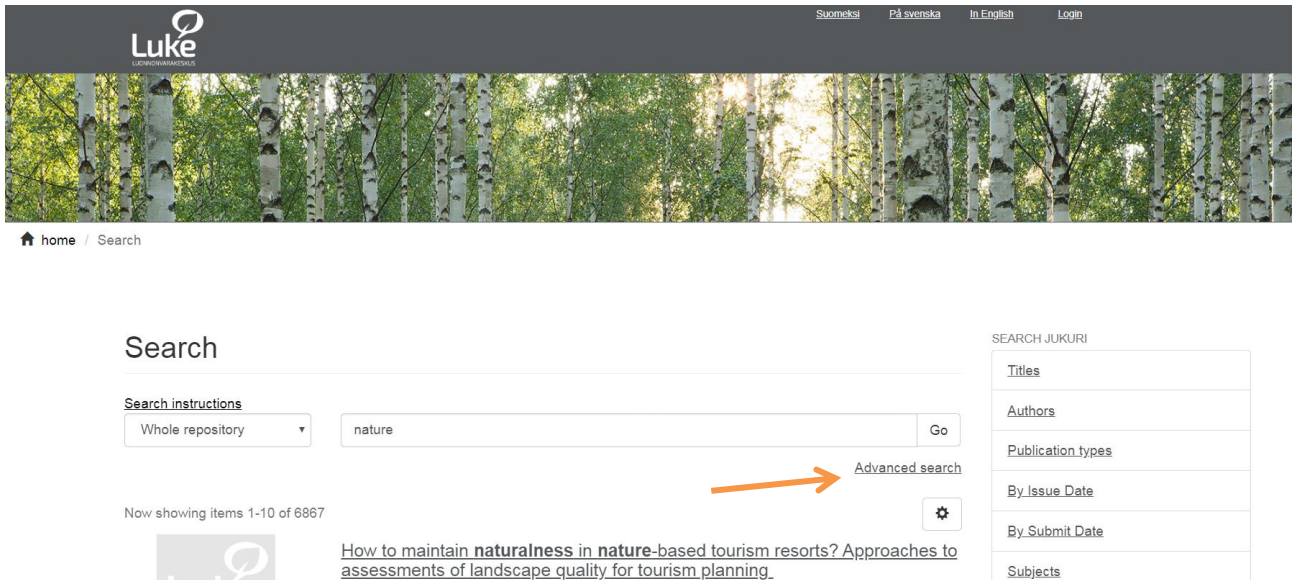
Luke
LUONNONVARAKESKUS

Suomeksi På svenska In English Login

home / Search

Search

Search instructions

Whole repository

nature

Go

Advanced search

Now showing items 1-10 of 6867

How to maintain naturalness in nature-based tourism resorts? Approaches to assessments of landscape quality for tourism planning

SEARCH JUKURI

Titles

Authors

Publication types

By Issue Date

By Submit Date

Subjects